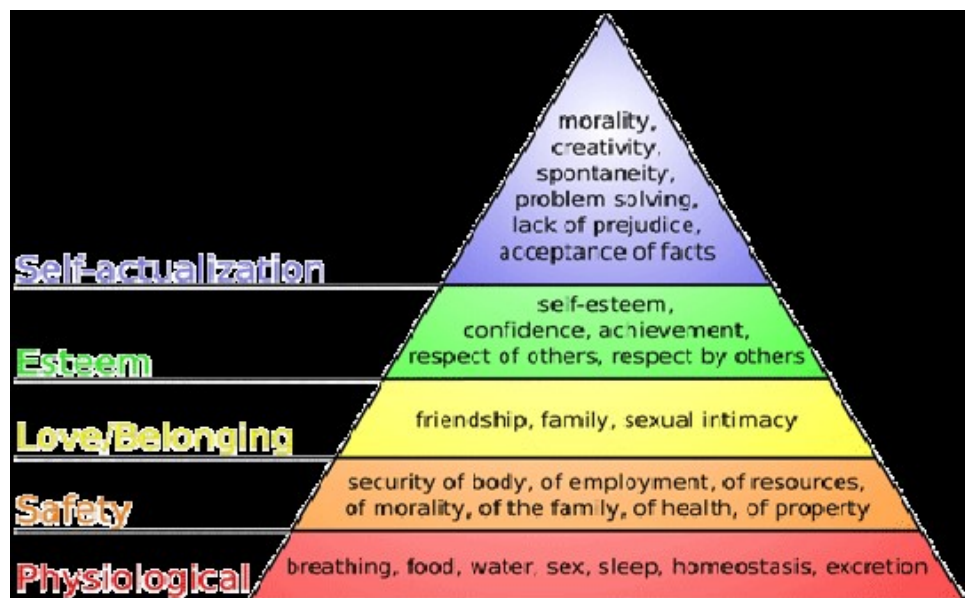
morality, creativity, spontaneity, problem solving, lack of prejudice, acceptance of facts

Self-actualization

self-esteem, confidence, achievement, respect of others, respect by others

Esteem

friendship, family, sexual intimacy

Love/Belonging

security of body, of employment, of resources, of morality, of the family, of health, of property

Safety

breathing, food, water, sex, sleep, homeostasis, excretion

Physiological